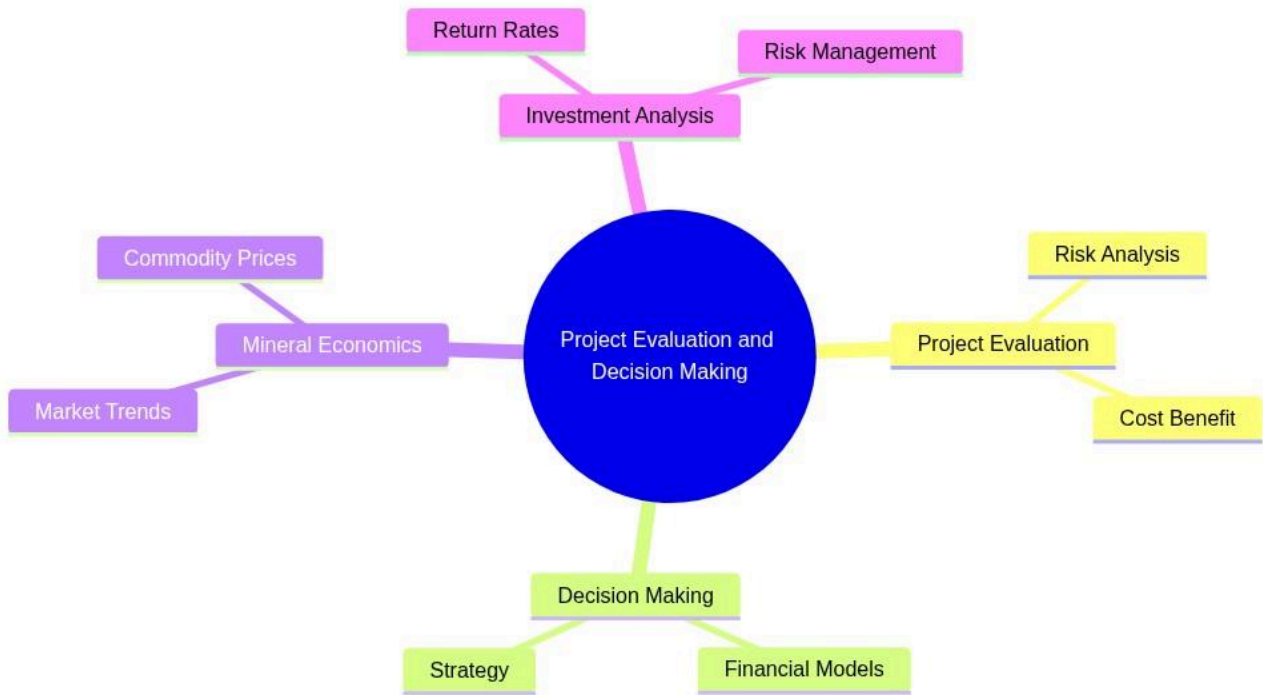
Return Rates

Risk Management

Investment Analysis

Commodity Prices

Mineral Economics

Market Trends

Project Evaluation and Decision Making

Risk Analysis

Project Evaluation

Cost Benefit

Decision Making

Strategy

Financial Models